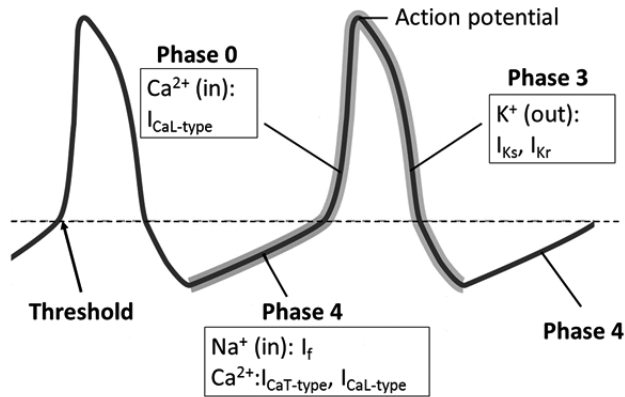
Action potential

Phase 0
$Ca^{2+}$ (in):
$I_{CaL\text{-}type}$

Phase 3
$K^{+}$ (out):
$I_{Ks}$, $I_{Kr}$

Threshold

Phase 4
$Na^{+}$ (in): $I_{f}$
$Ca^{2+}$:$I_{CaT\text{-}type}$, $I_{CaL\text{-}type}$

Phase 4